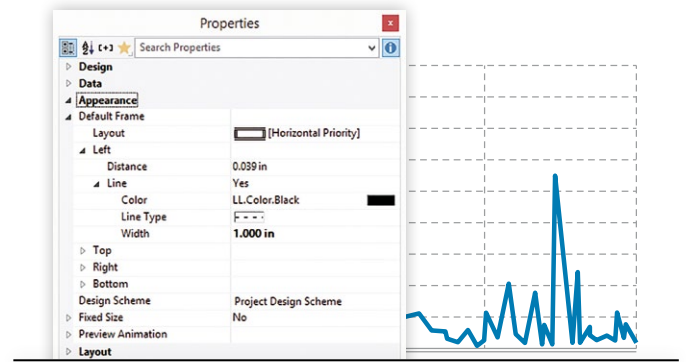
Properties

x

(+) Search Properties

Design
Data
Appearance
Default Frame

| | |
|---|---|
| Layout | [Horizontal Priority] |
| Left | |
| Distance | 0.039 in |
| Line | Yes |
| Color | LL.Color.Black |
| Line Type | |
| Width | 1.000 in |
| Top | |
| Right | |
| Bottom | |
| Design Scheme | Project Design Scheme |
| Fixed Size | No |
| Preview Animation | |

Layout